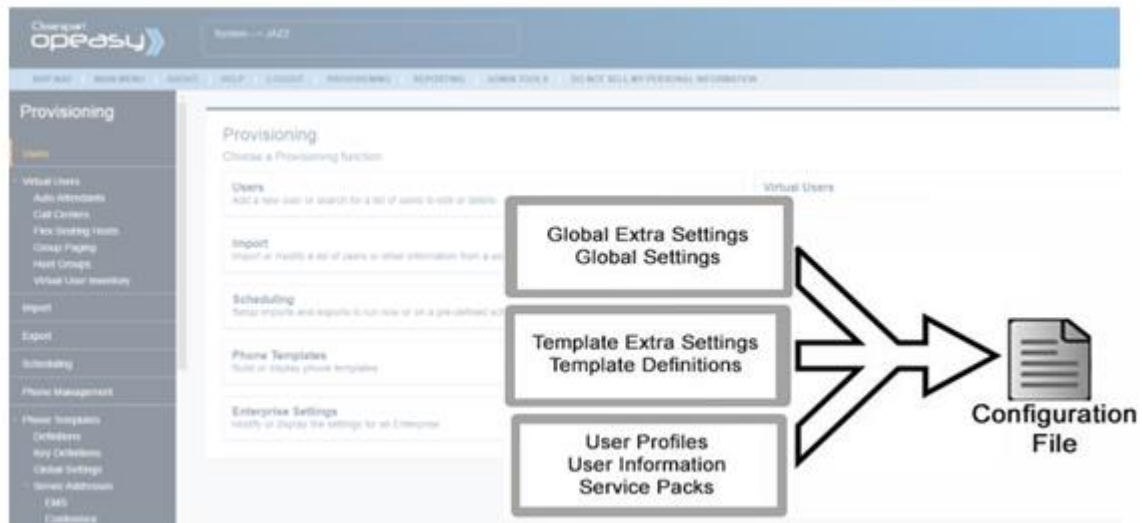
Clearspan opeasy

System --> JAZZ

SITE MAP | MAIN MENU | ABOUT | HELP | LOGOUT | PROVISIONING | REPORTING | ADMIN TOOLS | DO NOT SELL MY PERSONAL INFORMATION

Provisioning

Users

Virtual Users
Auto Attendants
Call Centers
Flex Seating Hosts
Group Paging
Hunt Groups
Virtual User Inventory

Import

Export

Scheduling

Phone Management

Phone Templates
Definitions
Key Definitions
Global Settings
Server Addresses
EMS
Conference

Provisioning
Choose a Provisioning function

Users
Add a new user or search for a list of users to edit or delete

Virtual Users

Import
Import or modify a list of users or other information from a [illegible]

Scheduling
Setup imports and exports to run now or on a pre-defined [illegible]

Phone Templates
Build or display phone templates

Enterprise Settings
Modify or Display the settings for an Enterprise

Global Extra Settings
Global Settings

Template Extra Settings
Template Definitions

User Profiles
User Information
Service Packs

Configuration
File